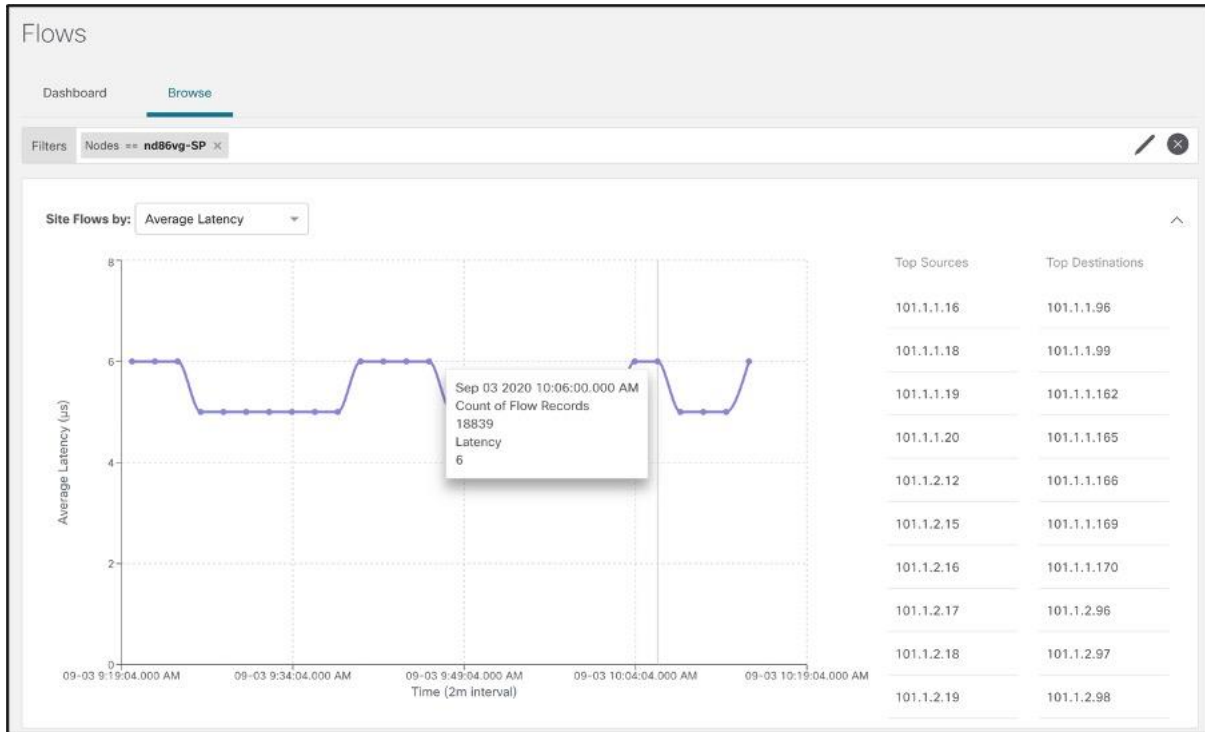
Flows

Dashboard Browse

Filters Nodes == nd86vg-SP ×

Site Flows by: Average Latency

8
6
4
2
0

Average Latency (µs)

Sep 03 2020 10:06:00.000 AM
Count of Flow Records
18839
Latency
6

09-03 9:19:04.000 AM 09-03 9:34:04.000 AM 09-03 9:49:04.000 AM 09-03 10:04:04.000 AM 09-03 10:19:04.000 AM
Time (2m interval)

| Top Sources | Top Destinations |
|---|---|
| 101.1.1.16 | 101.1.1.96 |
| 101.1.1.18 | 101.1.1.99 |
| 101.1.1.19 | 101.1.1.162 |
| 101.1.1.20 | 101.1.1.165 |
| 101.1.2.12 | 101.1.1.166 |
| 101.1.2.15 | 101.1.1.169 |
| 101.1.2.16 | 101.1.1.170 |
| 101.1.2.17 | 101.1.2.96 |
| 101.1.2.18 | 101.1.2.97 |
| 101.1.2.19 | 101.1.2.98 |